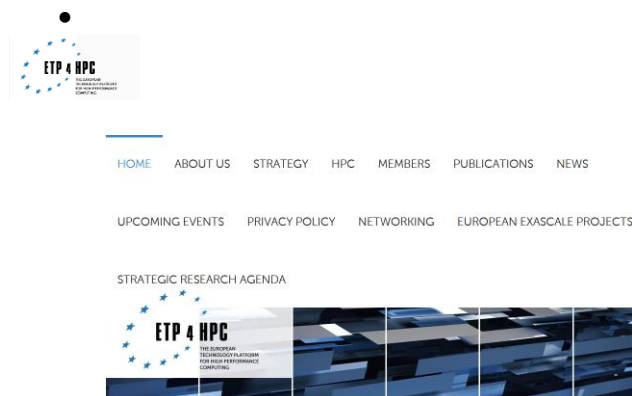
ETP 4 HPC
THE EUROPEAN TECHNOLOGY PLATFORM FOR HIGH-PERFORMANCE COMPUTING

HOME ABOUT US STRATEGY HPC MEMBERS PUBLICATIONS NEWS

UPCOMING EVENTS PRIVACY POLICY NETWORKING EUROPEAN EXASCALE PROJECTS

STRATEGIC RESEARCH AGENDA

ETP 4 HPC
THE EUROPEAN TECHNOLOGY PLATFORM FOR HIGH-PERFORMANCE COMPUTING